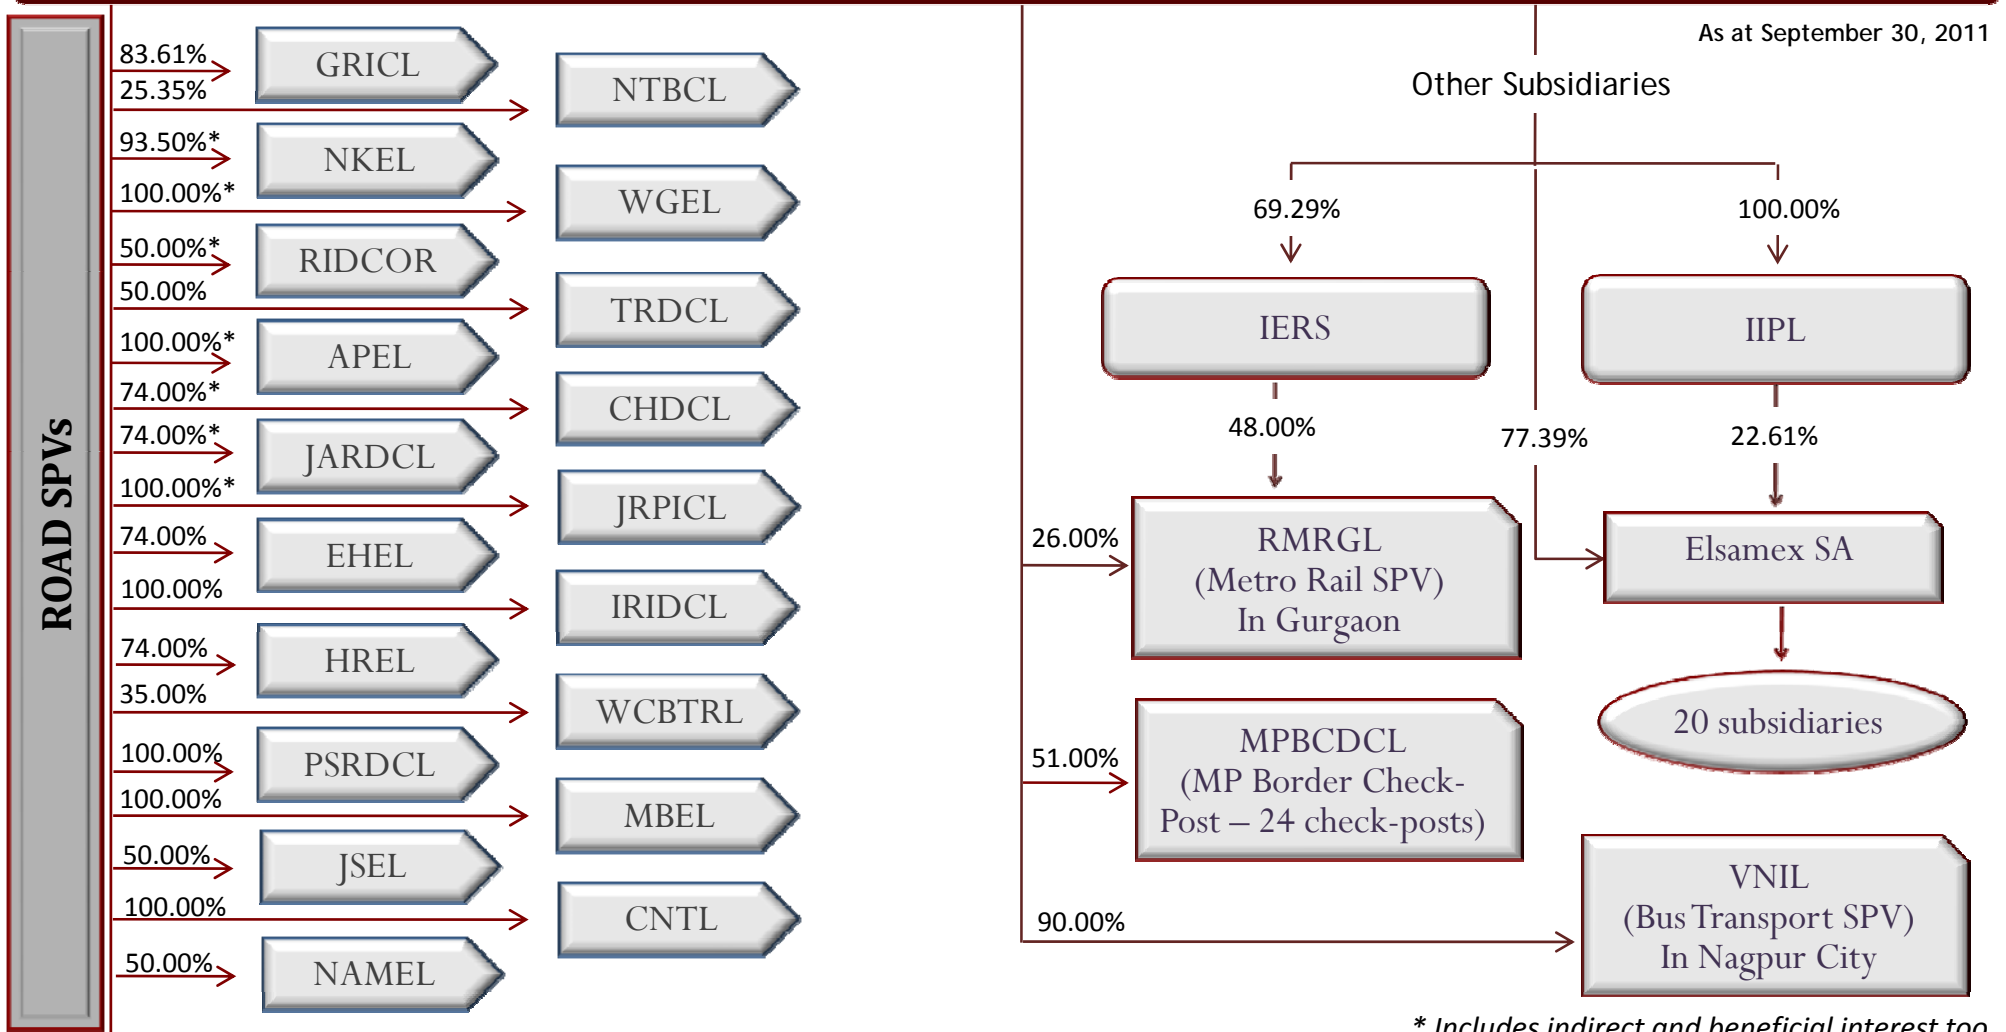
ROAD SPVs

83.61% GRICL
25.35% NTBCL
93.50%* NKEL
100.00%* WGEL
50.00%* RIDCOR
50.00% TRDCL
100.00%* APEL
74.00%* CHDCL
74.00%* JARDCL
100.00%* JRPICL
74.00% EHEL
100.00% IRIDCL
74.00% HREL
35.00% WCBTRL
100.00% PSRDCL
100.00% MBEL
50.00% JSEL
100.00% CNTL
50.00% NAMEL

As at September 30, 2011

Other Subsidiaries

69.29%
100.00%
IERS
IIPL
48.00%
77.39%
22.61%
26.00%
RMRGL (Metro Rail SPV) In Gurgaon
Elsamex SA
20 subsidiaries
51.00%
MPBCDCL (MP Border Check-Post – 24 check-posts)
90.00%
VNIL (Bus Transport SPV) In Nagpur City

* Includes indirect and beneficial interest too